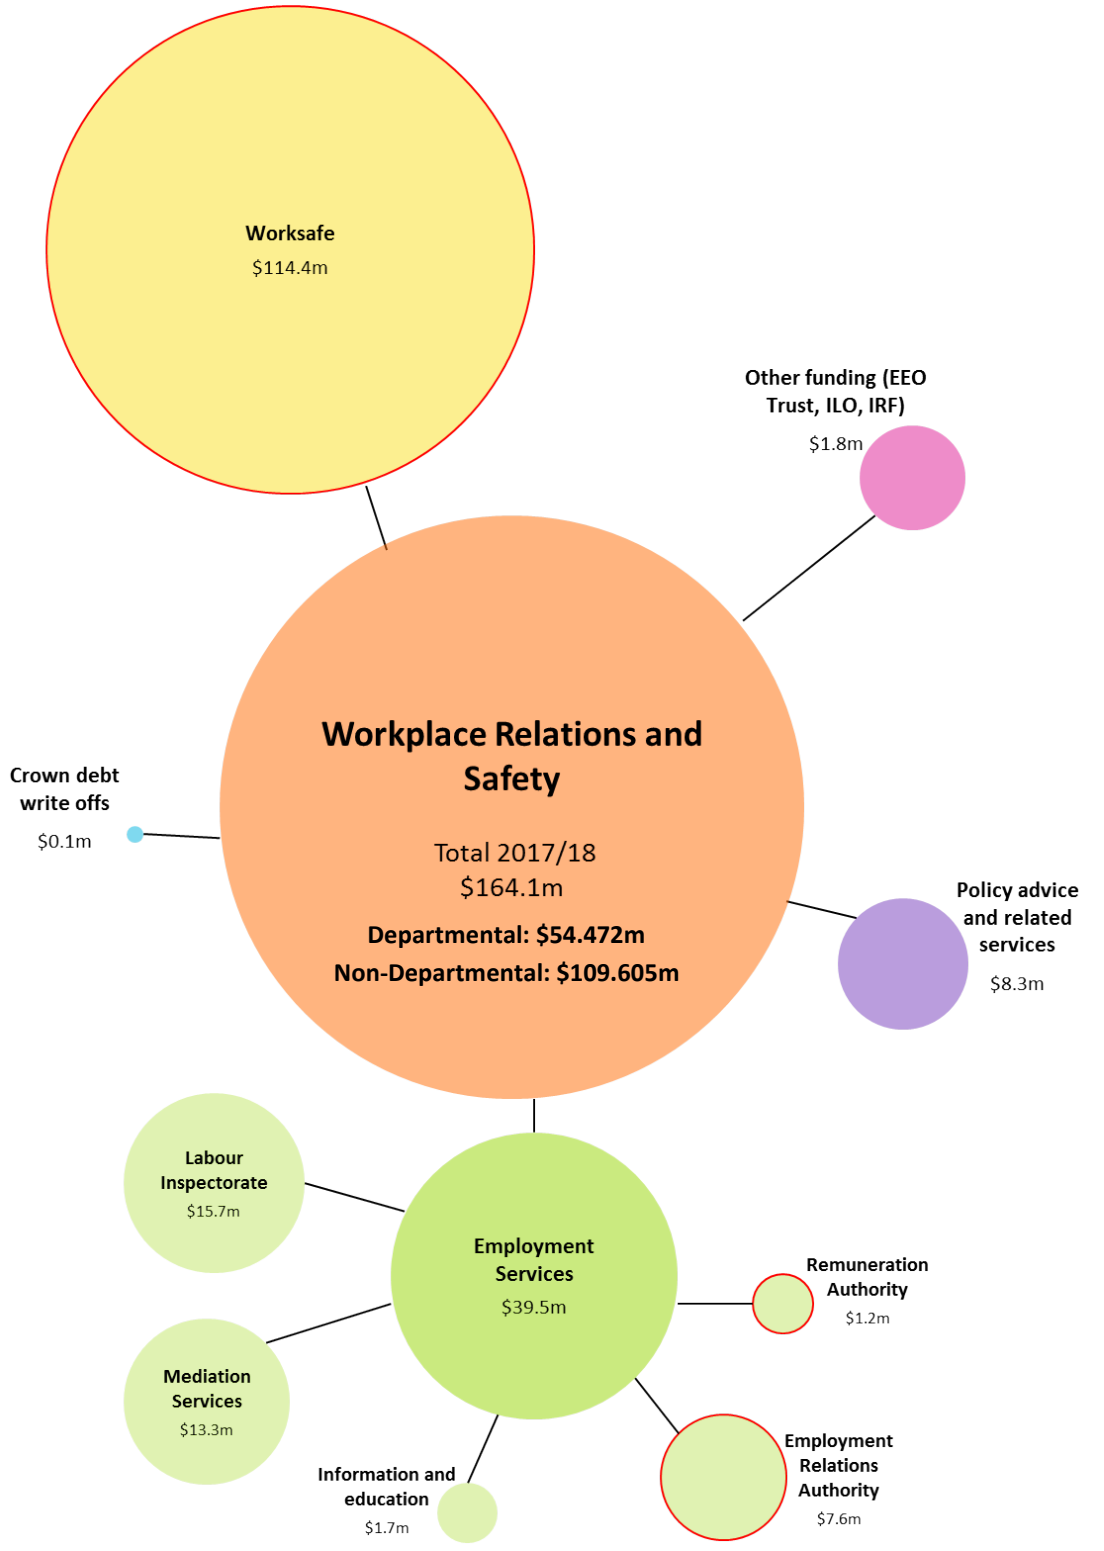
Worksafe
$114.4m

Other funding (EEO Trust, ILO, IRF)
$1.8m

Crown debt write offs
$0.1m

Workplace Relations and Safety

Total 2017/18
$164.1m
Departmental: $54.472m
Non-Departmental: $109.605m

Policy advice and related services
$8.3m

Labour Inspectorate
$15.7m

Employment Services
$39.5m

Remuneration Authority
$1.2m

Mediation Services
$13.3m

Information and education
$1.7m

Employment Relations Authority
$7.6m